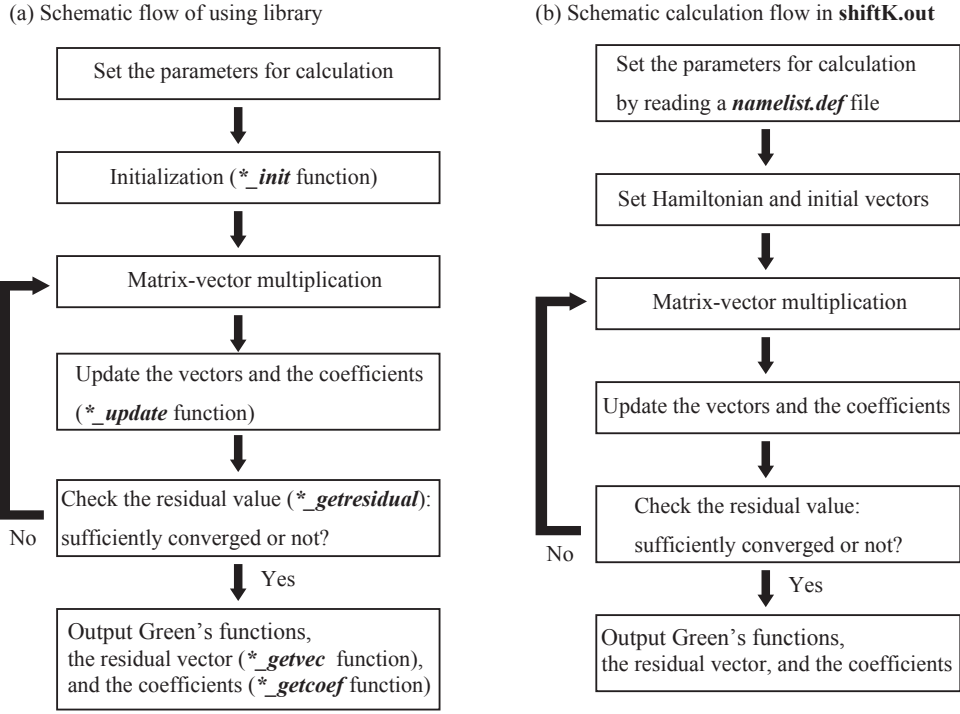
(a) Schematic flow of using library

Set the parameters for calculation

Initialization (*_init function)

Matrix-vector multiplication

Update the vectors and the coefficients (*_update function)

Check the residual value (*_getresidual): sufficiently converged or not?

No

Yes

Output Green's functions, the residual vector (*_getvec function), and the coefficients (*_getcoef function)

(b) Schematic calculation flow in shiftK.out

Set the parameters for calculation by reading a namelist.def file

Set Hamiltonian and initial vectors

Matrix-vector multiplication

Update the vectors and the coefficients

Check the residual value: sufficiently converged or not?

No

Yes

Output Green's functions, the residual vector, and the coefficients